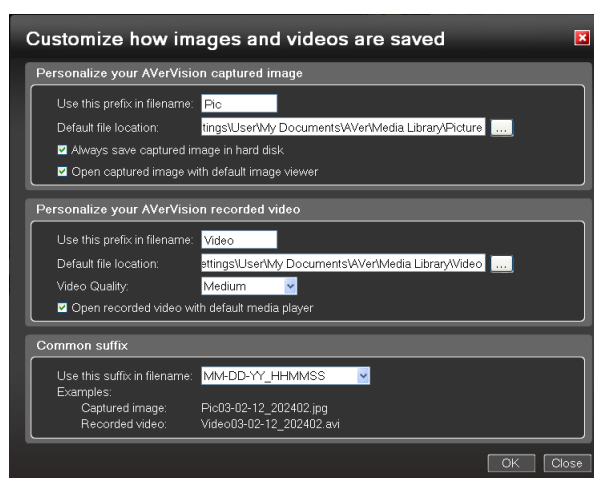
Customize how images and videos are saved

Personalize your AVerVision captured image

Use this prefix in filename: Pic

Default file location: tings\User\My Documents\AVer\Media Library\Picture ...

Always save captured image in hard disk

Open captured image with default image viewer

Personalize your AVerVision recorded video

Use this prefix in filename: Video

Default file location: ettings\User\My Documents\AVer\Media Library\Video ...

Video Quality: Medium

Open recorded video with default media player

Common suffix

Use this suffix in filename: MM-DD-YY_HHMMSS

Examples:

Captured image: Pic03-02-12_202402.jpg

Recorded video: Video03-02-12_202402.avi

OK Close